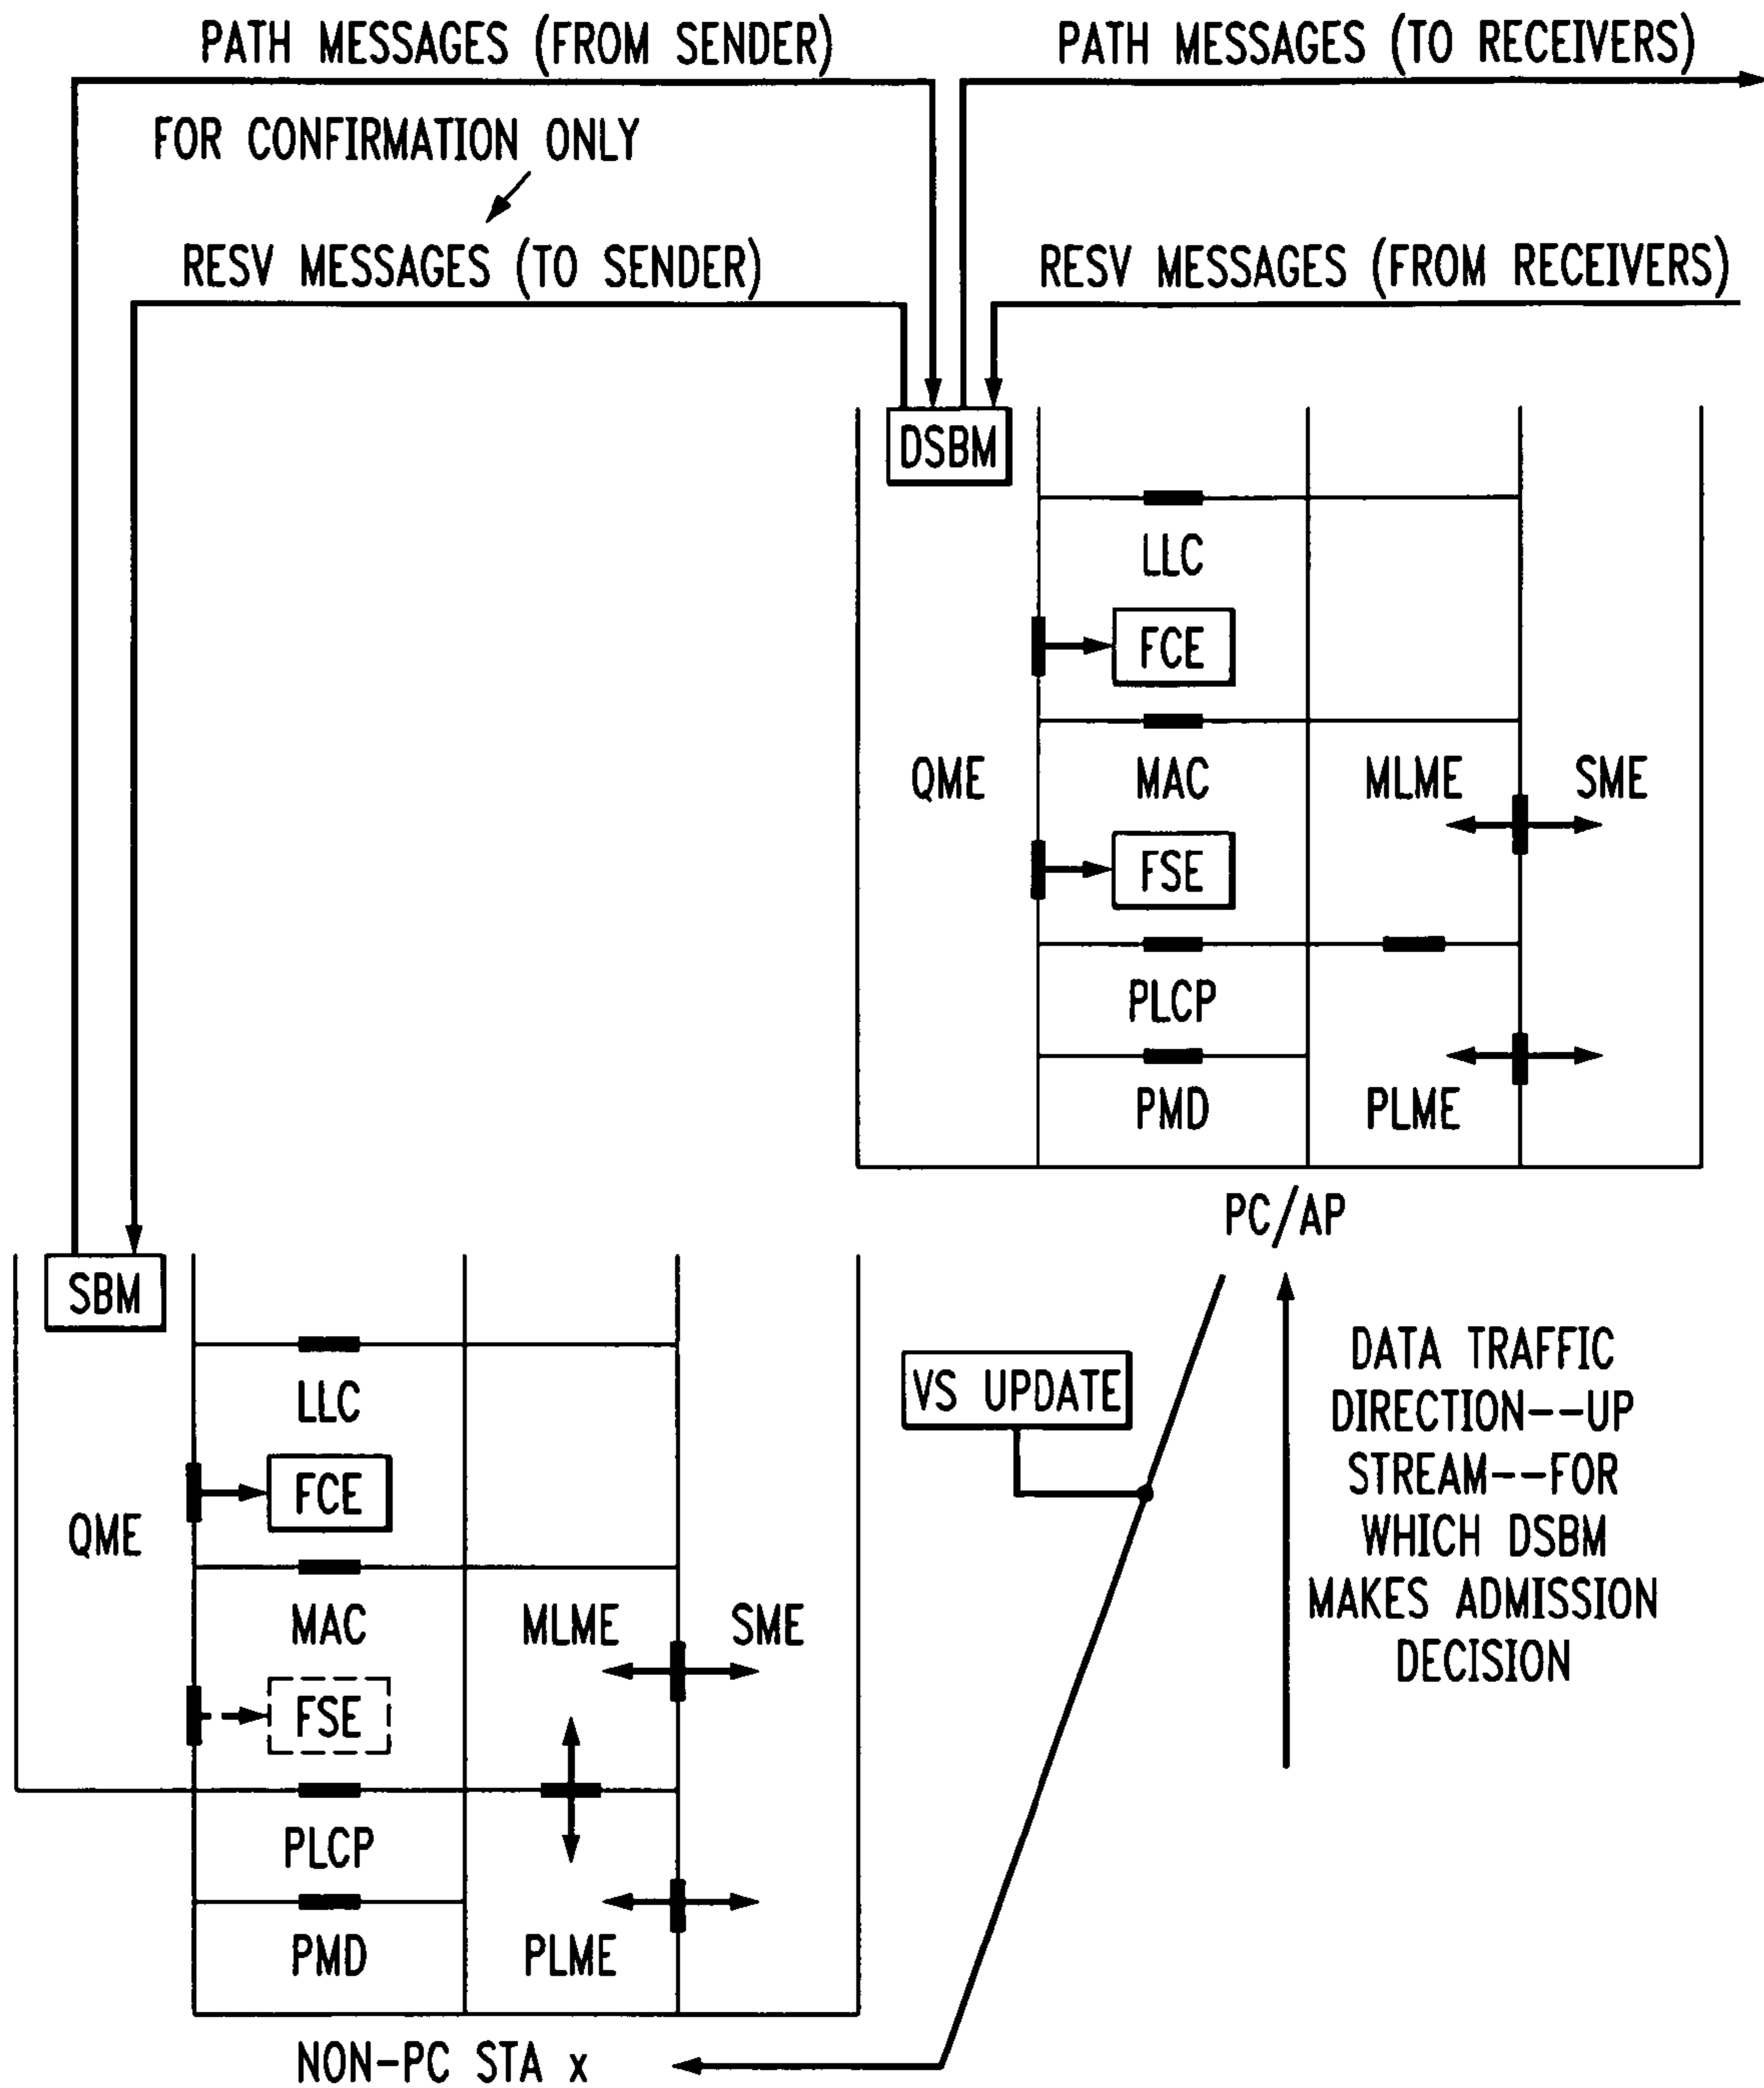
PATH MESSAGES (FROM SENDER)

PATH MESSAGES (TO RECEIVERS)

FOR CONFIRMATION ONLY

RESV MESSAGES (TO SENDER)

RESV MESSAGES (FROM RECEIVERS)

DSBM

LLC

FCE

QME

MAC

MLME

SME

FSE

PLCP

PMD

PLME

PC/AP

SBM

LLC

FCE

QME

VS UPDATE

DATA TRAFFIC DIRECTION--UP STREAM--FOR WHICH DSBM MAKES ADMISSION DECISION

MAC

MLME

SME

FSE

PLCP

PMD

PLME

NON-PC STA x